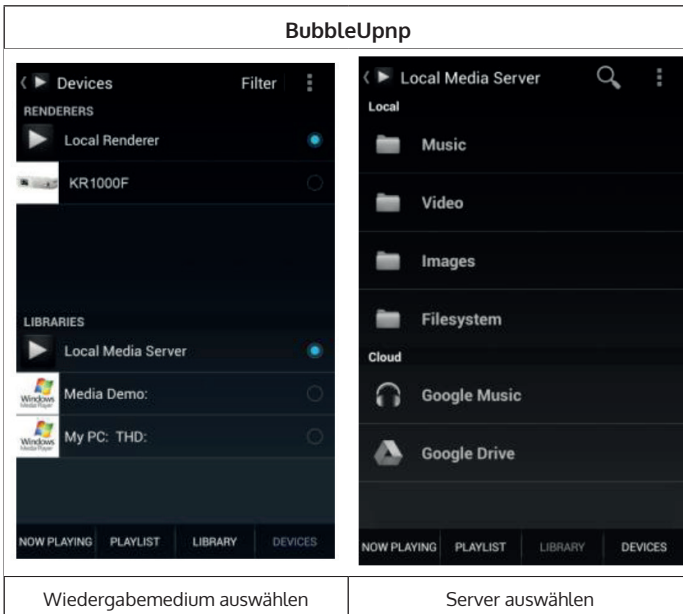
BubbleUpnp

| Devices | Filter |
|---|---|

RENDERERS

Local Renderer

KR1000F

LIBRARIES

Local Media Server

Windows Media Player Media Demo:

Windows Media Player My PC: THD:

NOW PLAYING PLAYLIST LIBRARY DEVICES

Local Media Server

Local

Music

Video

Images

Filesystem

Cloud

Google Music

Google Drive

NOW PLAYING PLAYLIST LIBRARY DEVICES

| Wiedergabemedium auswählen | Server auswählen |
|---|---|